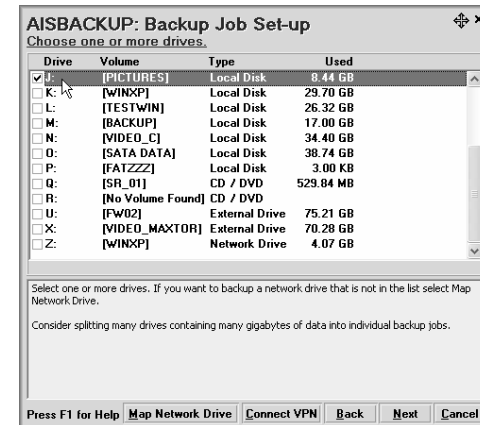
AISBACKUP: Backup Job Set-up
Choose one or more drives.

| Drive | Volume | Type | Used |
|---|---|---|---|
| J: | [PICTURES] | Local Disk | 8.44 GB |
| K: | [WINXP] | Local Disk | 29.70 GB |
| L: | [TESTWIN] | Local Disk | 26.32 GB |
| M: | [BACKUP] | Local Disk | 17.00 GB |
| N: | [VIDEO_C] | Local Disk | 34.40 GB |
| O: | [SATA DATA] | Local Disk | 38.74 GB |
| P: | [FATZZZ] | Local Disk | 3.00 KB |
| Q: | [SR_01] | CD / DVD | 529.84 MB |
| R: | [No Volume Found] | CD / DVD | |
| U: | [FW02] | External Drive | 75.21 GB |
| X: | [VIDEO_MAXTOR] | External Drive | 70.28 GB |
| Z: | [WINXP] | Network Drive | 4.07 GB |

Select one or more drives. If you want to backup a network drive that is not in the list select Map Network Drive.

Consider splitting many drives containing many gigabytes of data into individual backup jobs.

Press F1 for Help | Map Network Drive | Connect VPN | Back | Next | Cancel